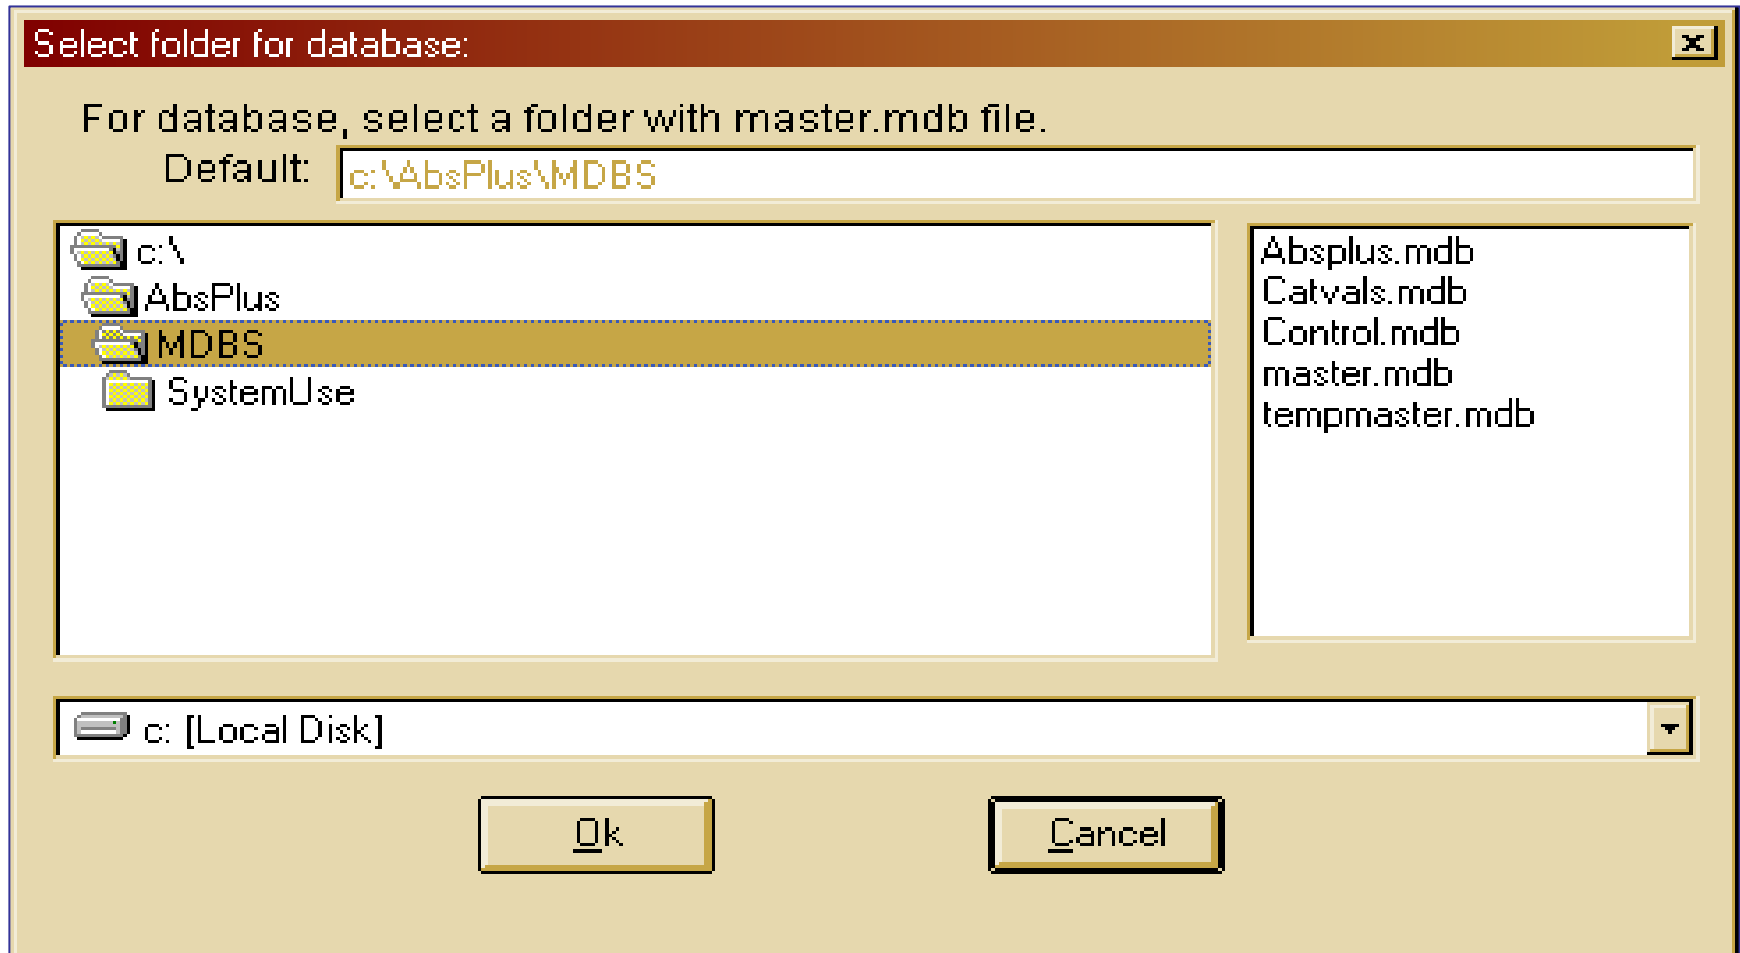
Select folder for database:

For database, select a folder with master.mdb file.

Default: c:\AbsPlus\MDBS

c:\
AbsPlus
MDBS
SystemUse

Absplus.mdb
Catvals.mdb
Control.mdb
master.mdb
tempmaster.mdb

c: [Local Disk]

Ok

Cancel